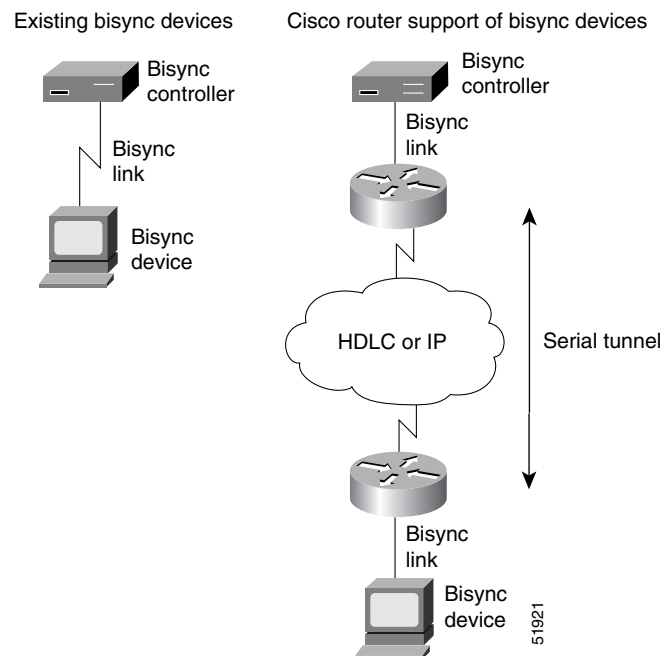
Existing bisync devices

Bisync controller

Bisync link

Bisync device

Cisco router support of bisync devices

Bisync controller

Bisync link

HDLC or IP

Serial tunnel

Bisync link

Bisync device

51921